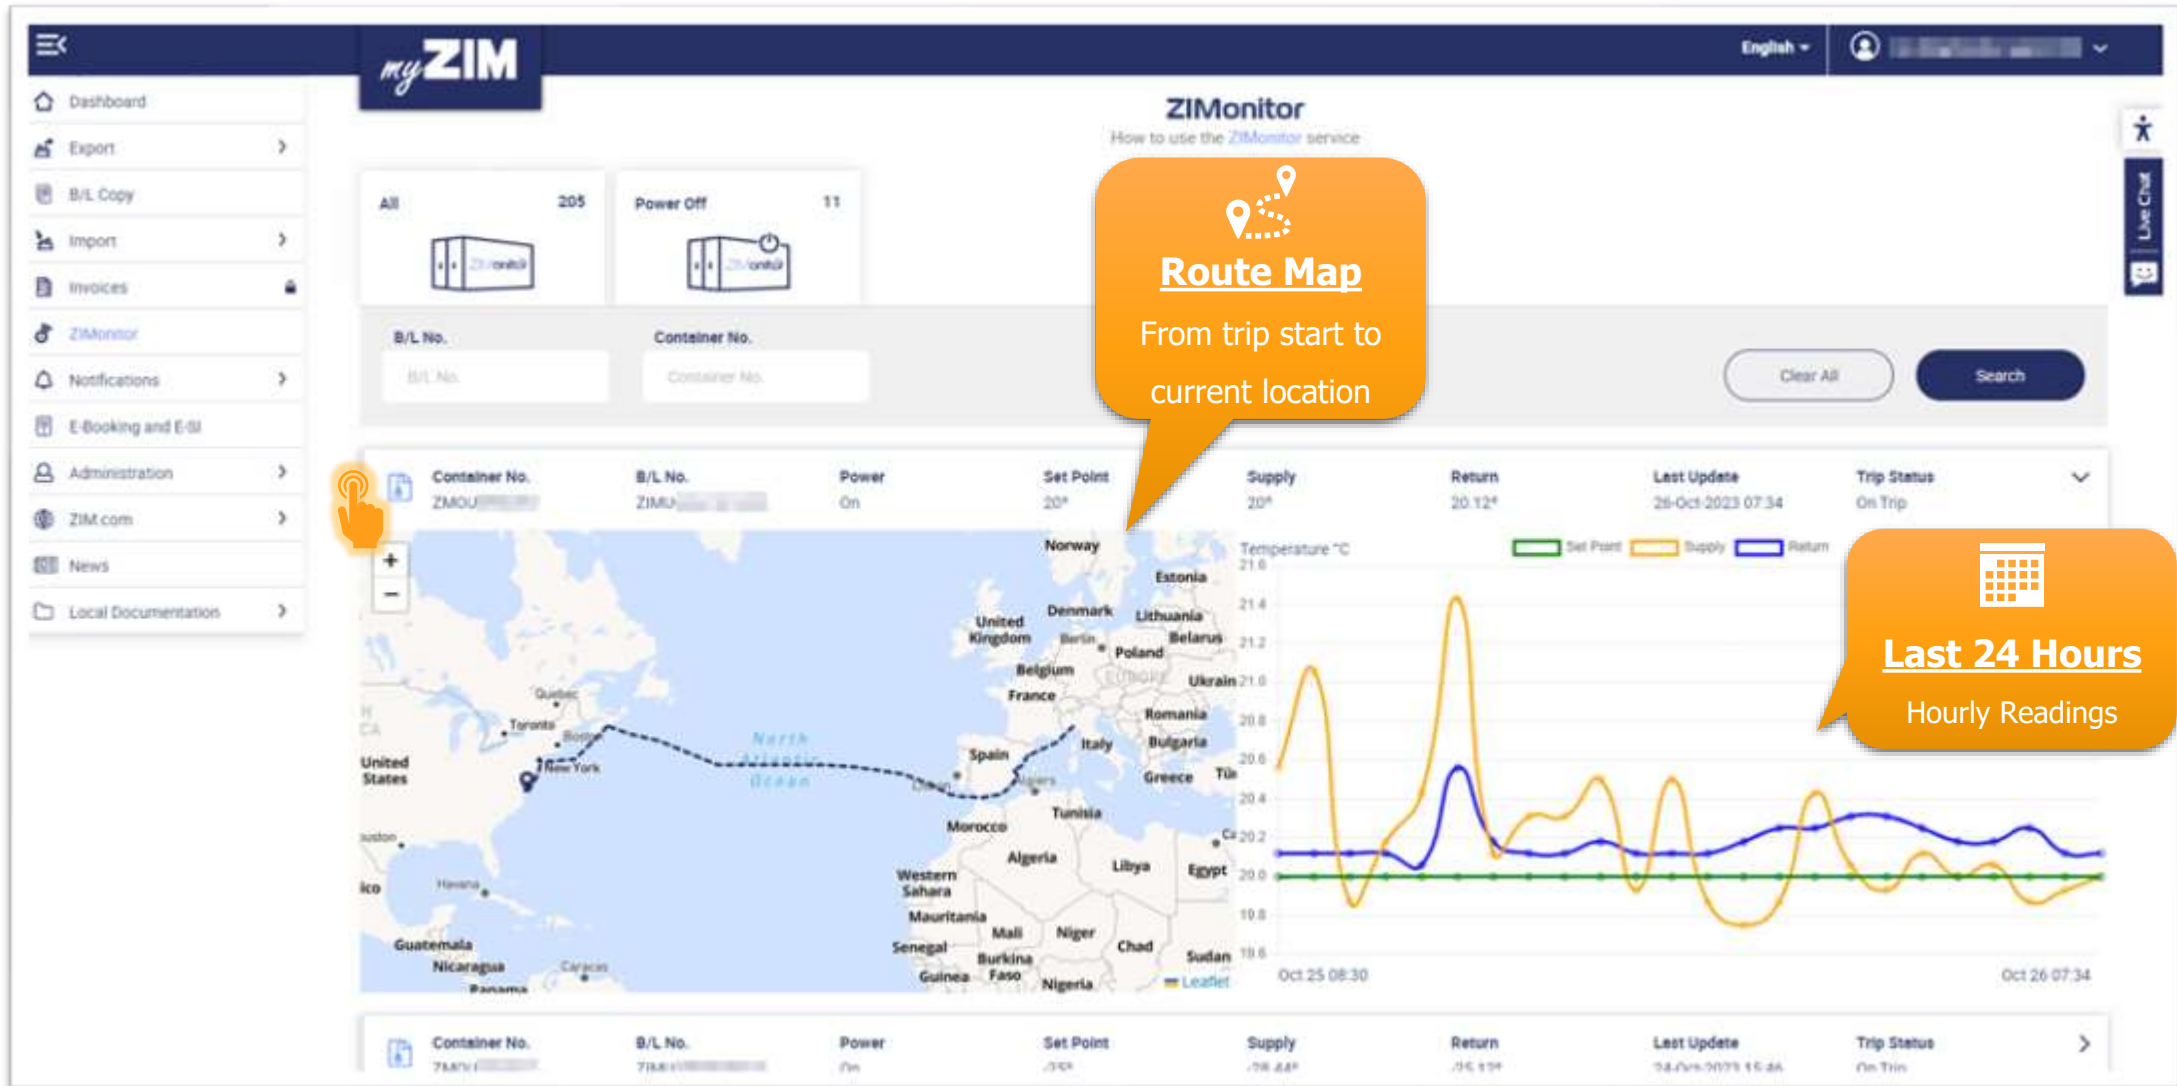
myZIM

English

Dashboard
Export
B/L Copy
Import
Invoices
ZIMonitor
Notifications
E-Booking and E-SI
Administration
ZIM.com
News
Local Documentation

ZIMonitor
How to use the ZIMonitor service

All 205
Power Off 11

B/L No.
B/L No.
Container No.
Container No.

Route Map
From trip start to current location

Clear All
Search

Live Chat

| Container No. | B/L No. | Power | Set Point | Supply | Return | Last Update | Trip Status |
|---|---|---|---|---|---|---|---|
| ZMOU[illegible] | ZIMU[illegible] | On | 20° | 20° | 20.12° | 26-Oct-2023 07:34 | On Trip |

Norway, Estonia, United Kingdom, Denmark, Lithuania, Berlin, Belarus, Poland, Belgium, Europe, Ukrain, France, Romania, Quebec, Toronto, Boston, North Atlantic Ocean, Italy, Bulgaria, Spain, United States, New York, Greece, Tunisia, Morocco, Algeria, Libya, Egypt, Western Sahara, Havana, Mauritania, Mali, Niger, Chad, Guatemala, Senegal, Burkina Faso, Sudan, Nicaragua, Caracas, Guinea, Nigeria, Panama, Leaflet

Temperature °C
Set Point Supply Return
21.6 21.4 21.2 21.0 20.8 20.6 20.4 20.2 20.0 19.8 19.6
Oct 25 08:30 Oct 26 07:34

Last 24 Hours
Hourly Readings

| Container No. | B/L No. | Power | Set Point | Supply | Return | Last Update | Trip Status |
|---|---|---|---|---|---|---|---|
| ZMOU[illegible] | ZIMU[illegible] | On | -25° | -26.44° | -25.12° | 24-Oct-2023 15:46 | On Trip |